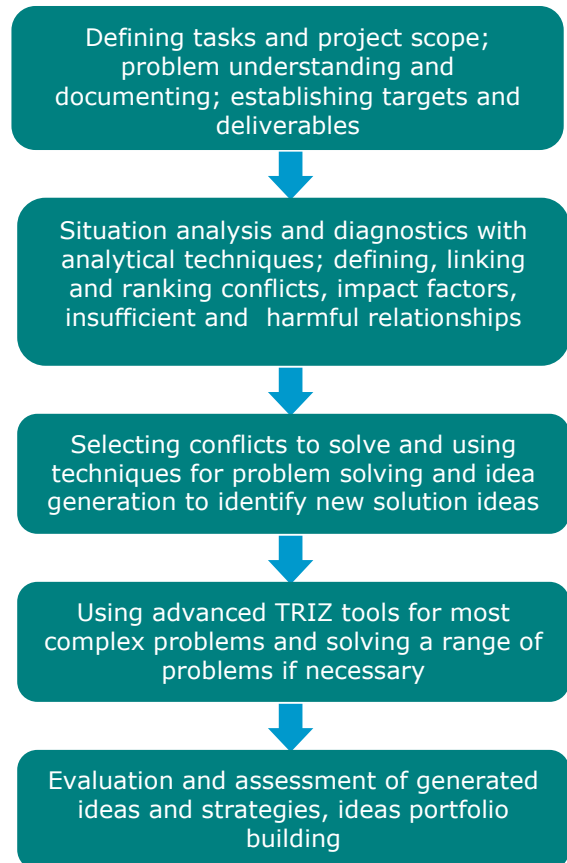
Defining tasks and project scope; problem understanding and documenting; establishing targets and deliverables

Situation analysis and diagnostics with analytical techniques; defining, linking and ranking conflicts, impact factors, insufficient and harmful relationships

Selecting conflicts to solve and using techniques for problem solving and idea generation to identify new solution ideas

Using advanced TRIZ tools for most complex problems and solving a range of problems if necessary

Evaluation and assessment of generated ideas and strategies, ideas portfolio building